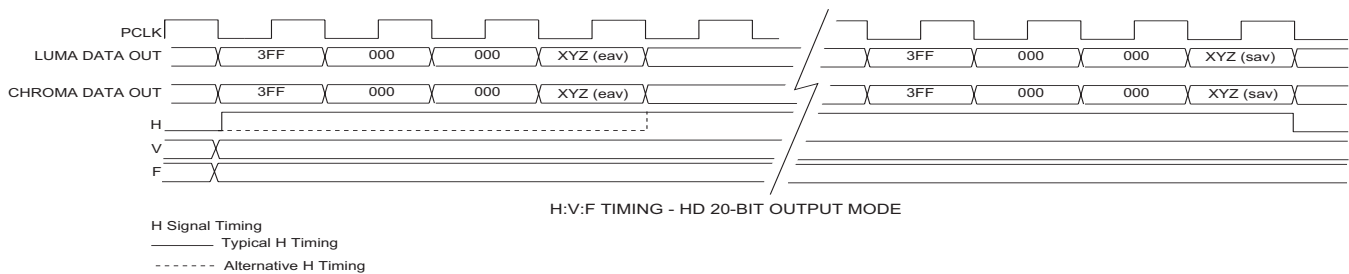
PCLK
LUMA DATA OUT
3FF
000
000
XYZ (eav)
3FF
000
000
XYZ (sav)
CHROMA DATA OUT
3FF
000
000
XYZ (eav)
3FF
000
000
XYZ (sav)
H
V
F

H:V:F TIMING - HD 20-BIT OUTPUT MODE

H Signal Timing
Typical H Timing
Alternative H Timing